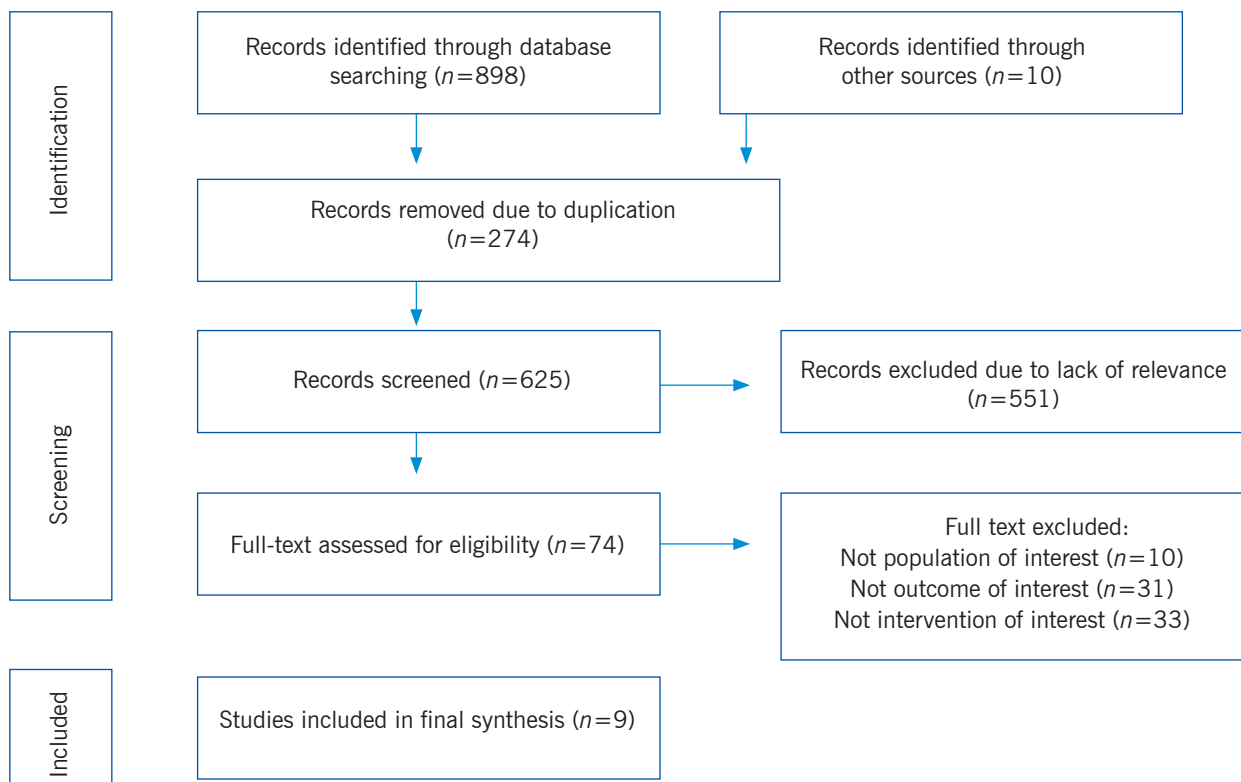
Identification

Records identified through database searching ($n$=898)

Records identified through other sources ($n$=10)

Records removed due to duplication ($n$=274)

Screening

Records screened ($n$=625)

Records excluded due to lack of relevance ($n$=551)

Full-text assessed for eligibility ($n$=74)

Full text excluded:
Not population of interest ($n$=10)
Not outcome of interest ($n$=31)
Not intervention of interest ($n$=33)

Included

Studies included in final synthesis ($n$=9)